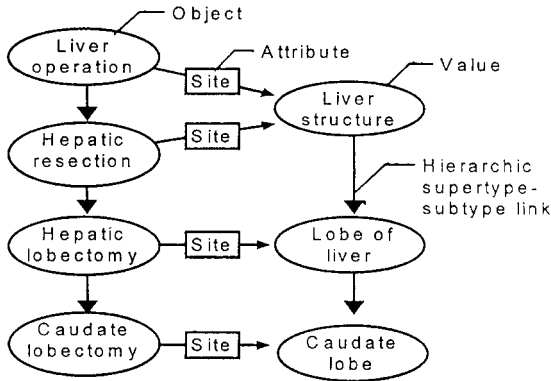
Object

Liver operation

Attribute

Site

Value

Liver structure

Hepatic resection

Site

Hierarchic supertype-subtype link

Hepatic lobectomy

Site

Lobe of liver

Caudate lobectomy

Site

Caudate lobe